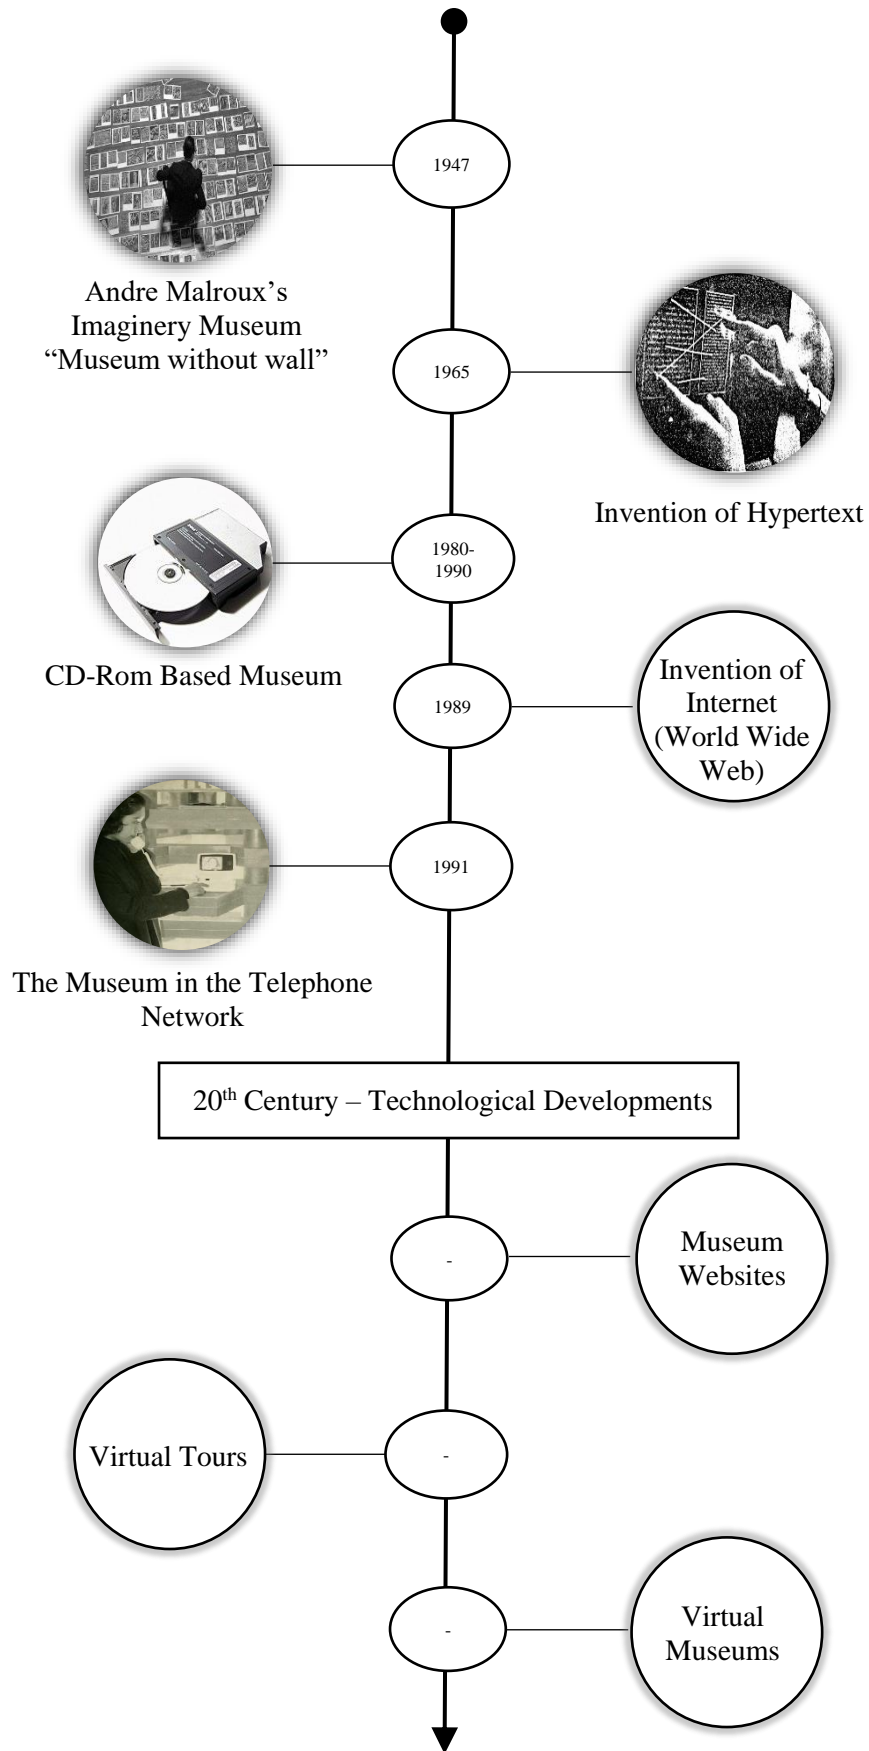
1947

Andre Malroux's Imaginery Museum "Museum without wall"

1965

Invention of Hypertext

1980-1990

CD-Rom Based Museum

1989

Invention of Internet (World Wide Web)

1991

The Museum in the Telephone Network

20$^{th}$ Century – Technological Developments

-

Museum Websites

Virtual Tours

-

-

Virtual Museums